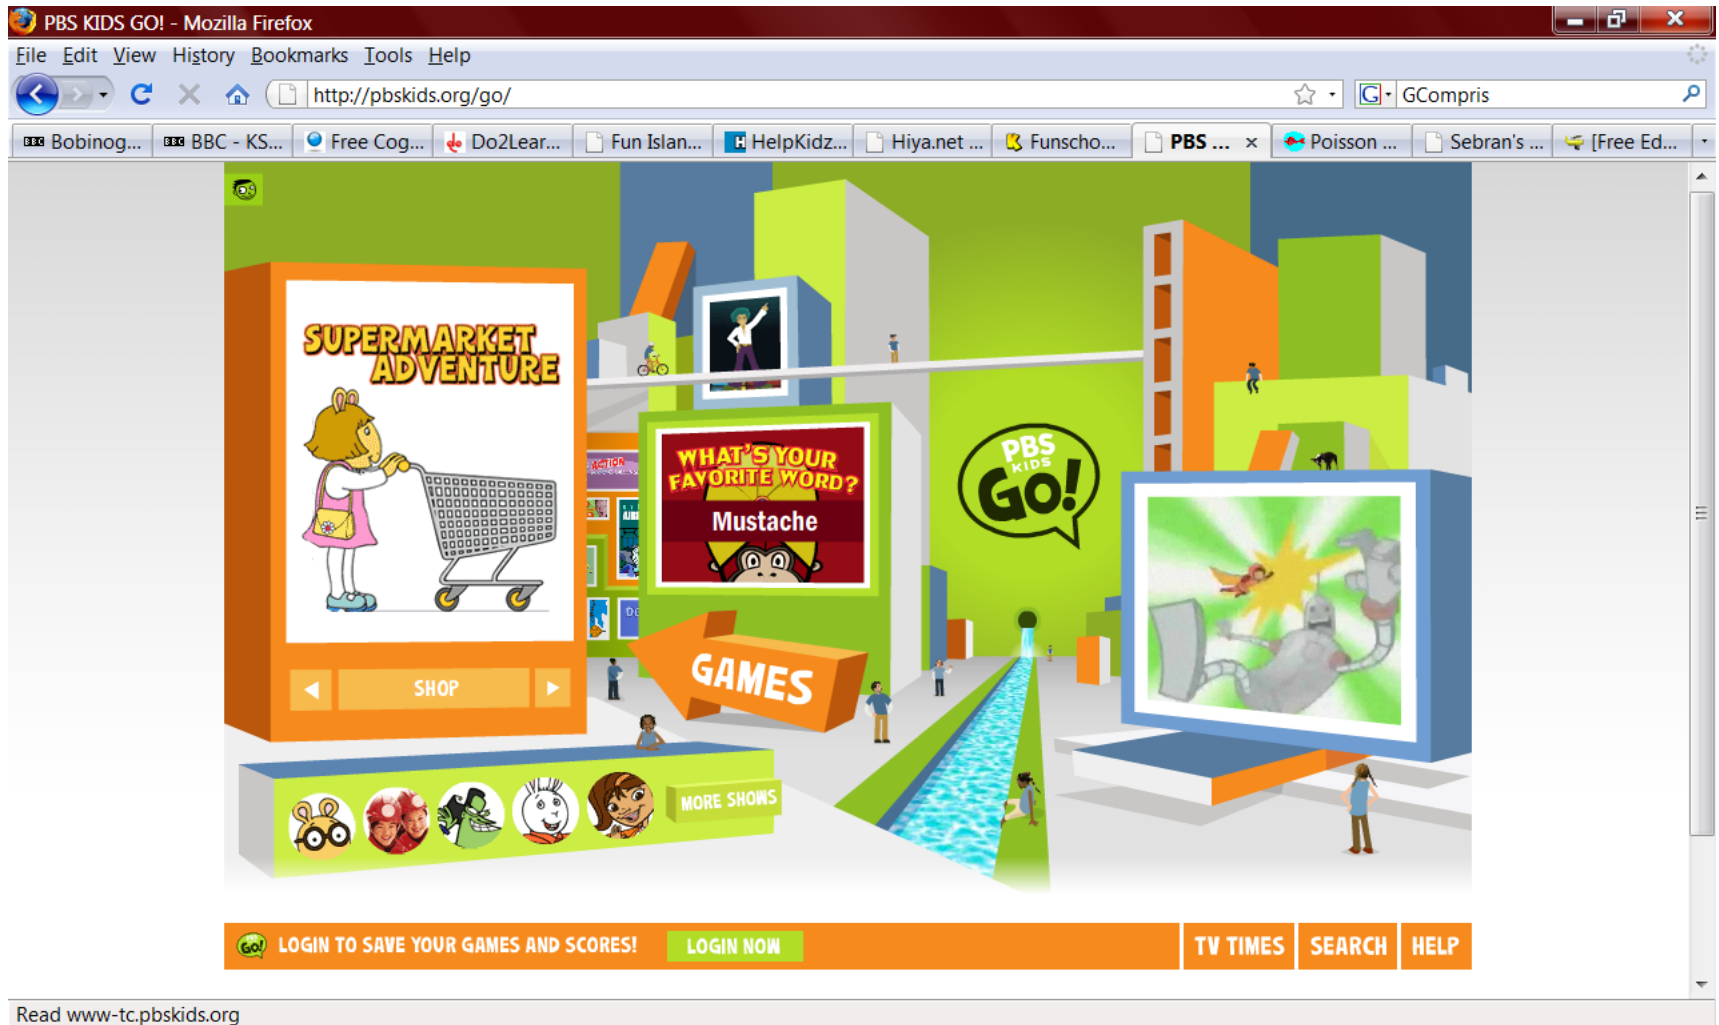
PBS KIDS GO! - Mozilla Firefox

File Edit View History Bookmarks Tools Help

http://pbskids.org/go/

GCompris

Bobinog... BBC - KS... Free Cog... Do2Lear... Fun Islan... HelpKidz... Hiya.net ... Funscho... PBS ... Poisson ... Sebran's ... [Free Ed...

SUPERMARKET ADVENTURE

SHOP

WHAT'S YOUR FAVORITE WORD?
Mustache

PBS KIDS GO!

GAMES

MORE SHOWS

LOGIN TO SAVE YOUR GAMES AND SCORES! LOGIN NOW

TV TIMES SEARCH HELP

Read www-tc.pbskids.org